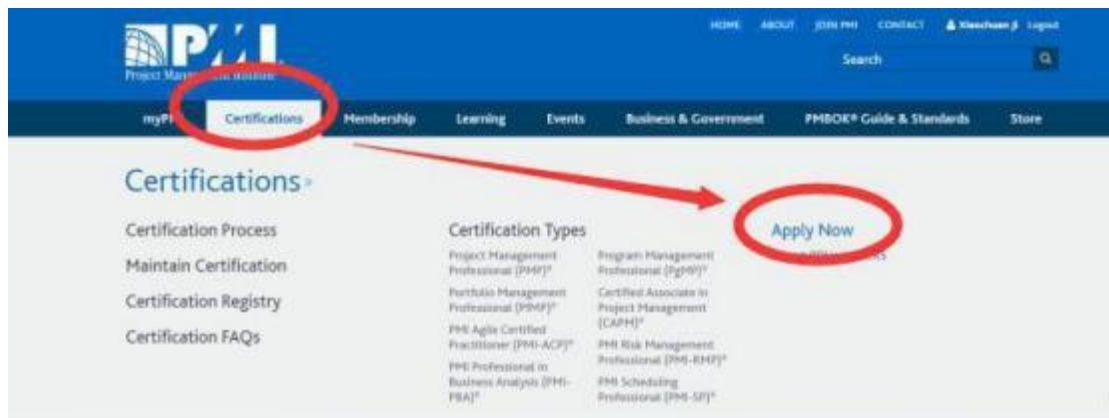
PMI
Project Management Institute

HOME ABOUT JOIN PMI CONTACT Xiaochuan Ji Logout
Search

myPMI Certifications Membership Learning Events Business & Government PMBOK® Guide & Standards Store

Certifications

Certification Process
Maintain Certification
Certification Registry
Certification FAQs

Certification Types
Project Management Professional (PMP)®
Portfolio Management Professional (PfMP)®
PMI Agile Certified Practitioner (PMI-ACP)®
PMI Professional in Business Analysis (PMI-PBA)®
Program Management Professional (PgMP)®
Certified Associate in Project Management (CAPM)®
PMI Risk Management Professional (PMI-RMP)®
PMI Scheduling Professional (PMI-SP)®

Apply Now
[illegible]